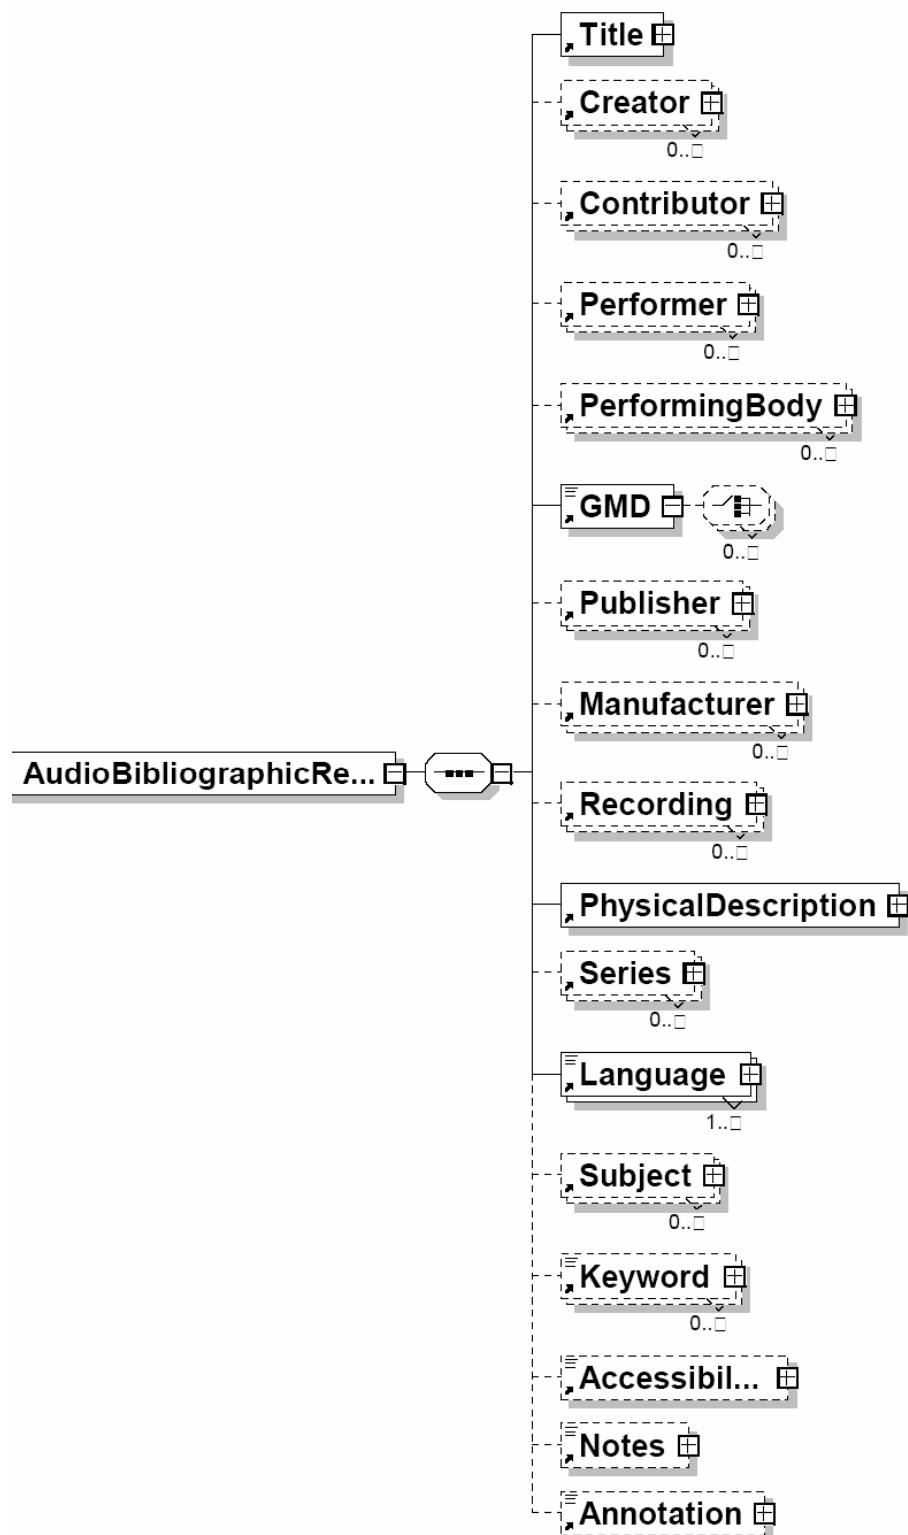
AudioBibliographicRe...

Title

Creator
0..□

Contributor
0..□

Performer
0..□

PerformingBody
0..□

GMD
0..□

Publisher
0..□

Manufacturer
0..□

Recording
0..□

PhysicalDescription

Series
0..□

Language
1..□

Subject
0..□

Keyword
0..□

Accessibil...

Notes

Annotation